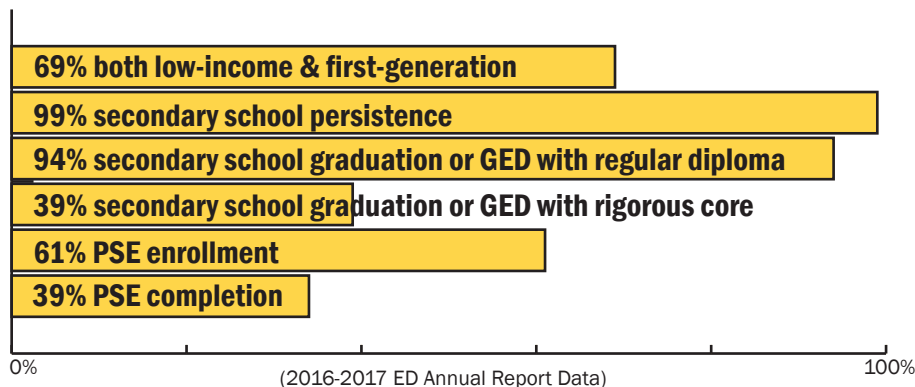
69% both low-income & first-generation

99% secondary school persistence

94% secondary school graduation or GED with regular diploma

39% secondary school graduation or GED with rigorous core

61% PSE enrollment

39% PSE completion

0%

100%

(2016-2017 ED Annual Report Data)